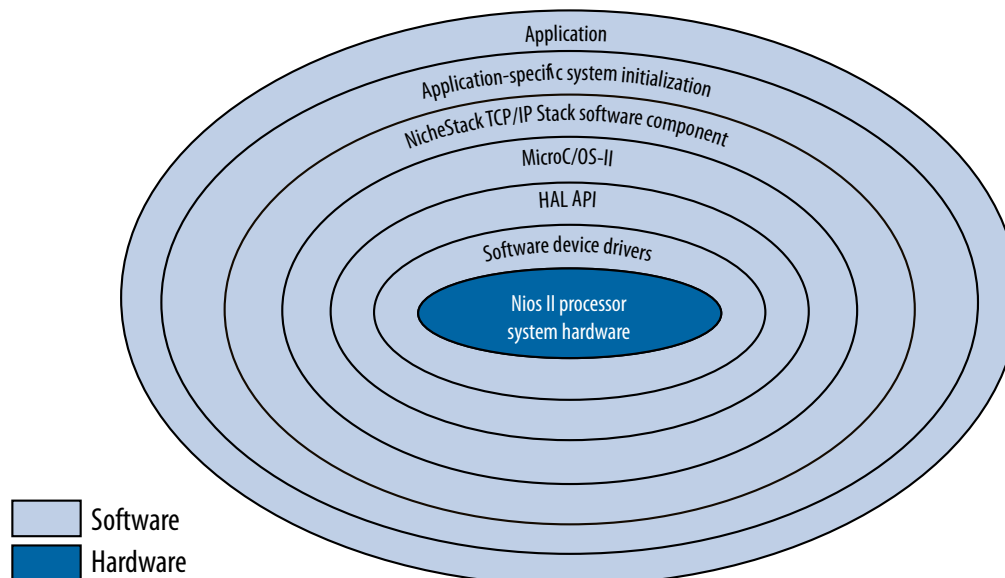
Application

Application-specific system initialization

NicheStack TCP/IP Stack software component

MicroC/OS-II

HAL API

Software device drivers

Nios II processor system hardware

Software

Hardware